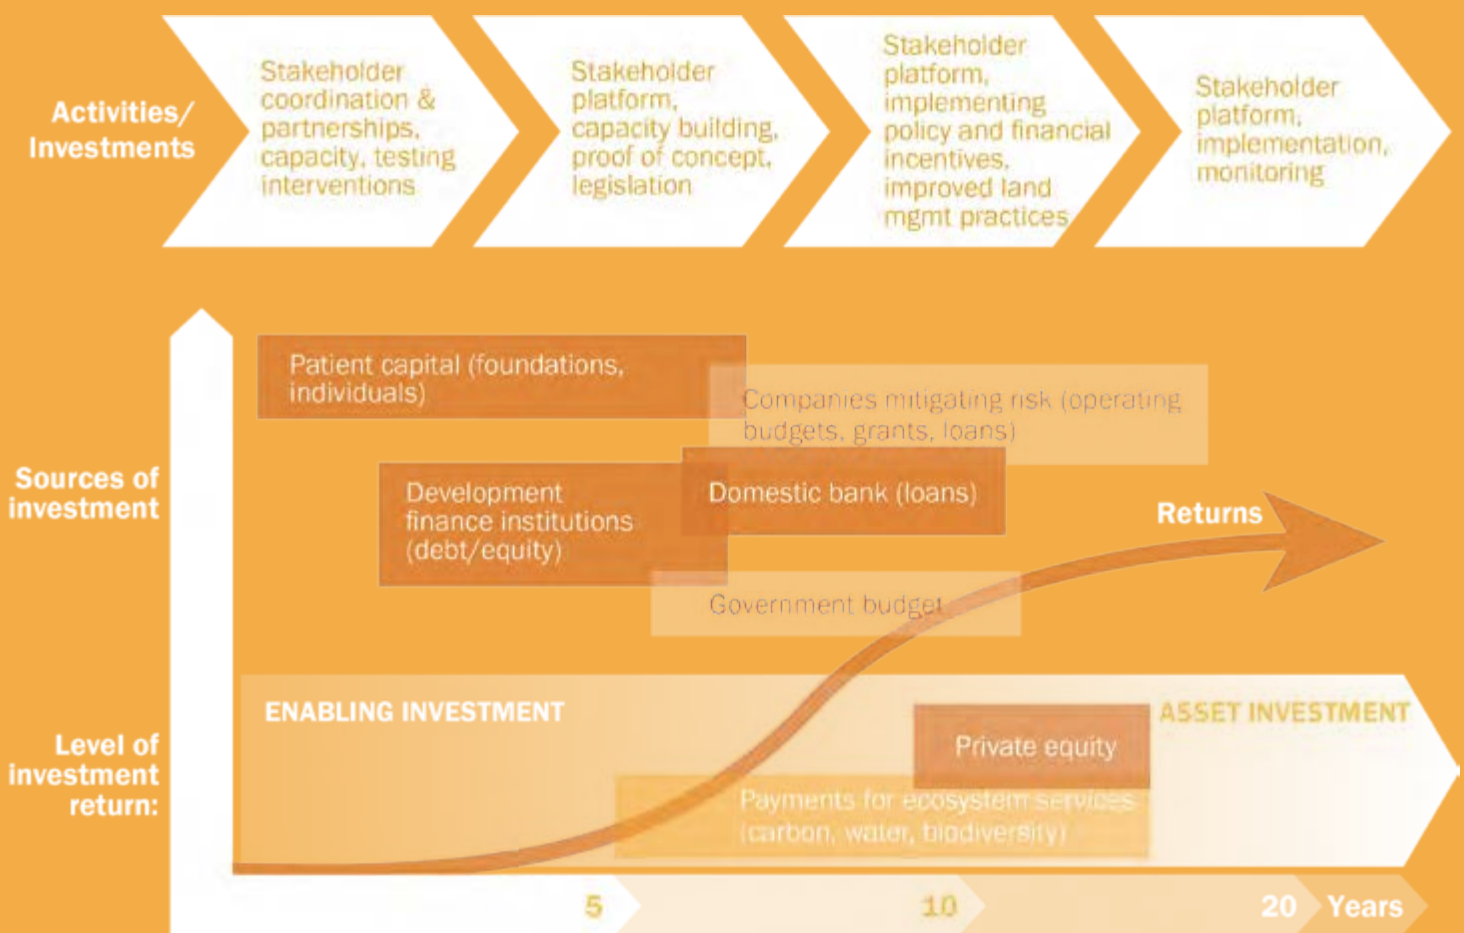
Activities/ Investments

Stakeholder coordination & partnerships, capacity, testing interventions

Stakeholder platform, capacity building, proof of concept, legislation

Stakeholder platform, implementing policy and financial incentives, improved land mgmt practices

Stakeholder platform, implementation, monitoring

Sources of investment

Patient capital (foundations, individuals)

Companies mitigating risk (operating budgets, grants, loans)

Development finance institutions (debt/equity)

Domestic bank (loans)

Returns

Government budget

Level of investment return:

ENABLING INVESTMENT

ASSET INVESTMENT

Private equity

Payments for ecosystem services (carbon, water, biodiversity)

5

10

20 Years